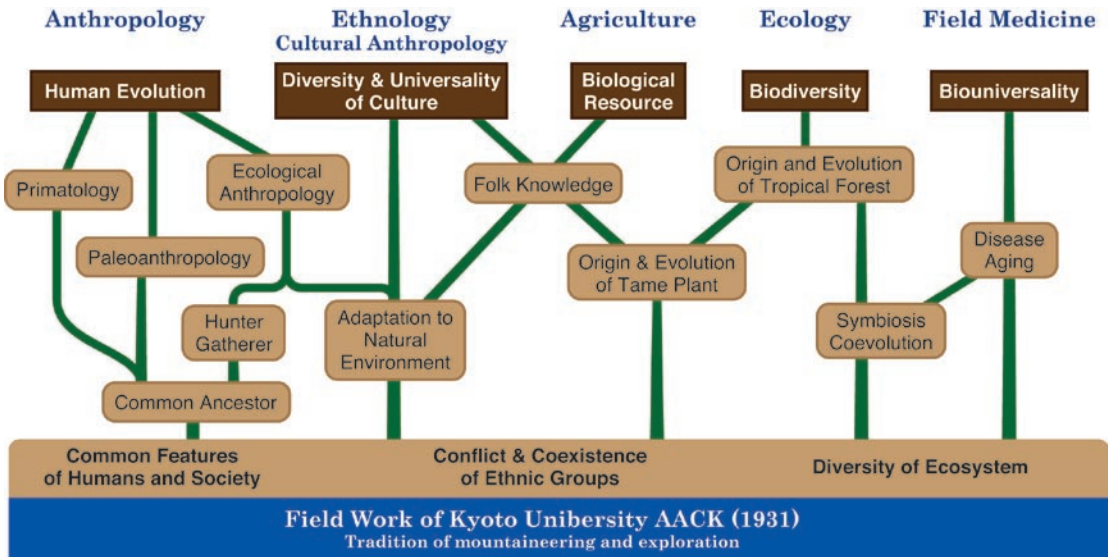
Anthropology

Ethnology
Cultural Anthropology

Agriculture

Ecology

Field Medicine

Human Evolution

Diversity & Universality of Culture

Biological Resource

Biodiversity

Biouniversality

Primatology

Ecological Anthropology

Folk Knowledge

Origin and Evolution of Tropical Forest

Disease Aging

Paleoanthropology

Origin & Evolution of Tame Plant

Hunter Gatherer

Adaptation to Natural Environment

Symbiosis Coevolution

Common Ancestor

Common Features of Humans and Society

Conflict & Coexistence of Ethnic Groups

Diversity of Ecosystem

Field Work of Kyoto Unibersity AACK (1931)
Tradition of mountaineering and exploration